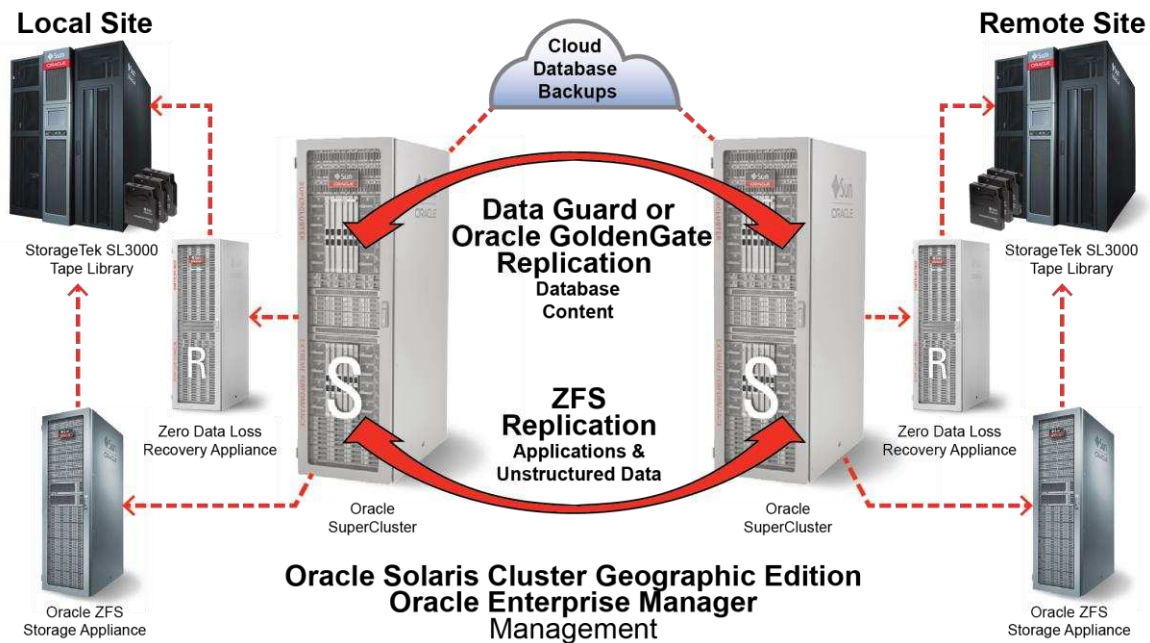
Local Site

Remote Site

Cloud Database Backups

StorageTek SL3000 Tape Library

Data Guard or Oracle GoldenGate Replication
Database Content

StorageTek SL3000 Tape Library

Zero Data Loss Recovery Appliance

ZFS Replication
Applications & Unstructured Data

Zero Data Loss Recovery Appliance

Oracle SuperCluster

Oracle SuperCluster

Oracle ZFS Storage Appliance

Oracle Solaris Cluster Geographic Edition
Oracle Enterprise Manager
Management

Oracle ZFS Storage Appliance